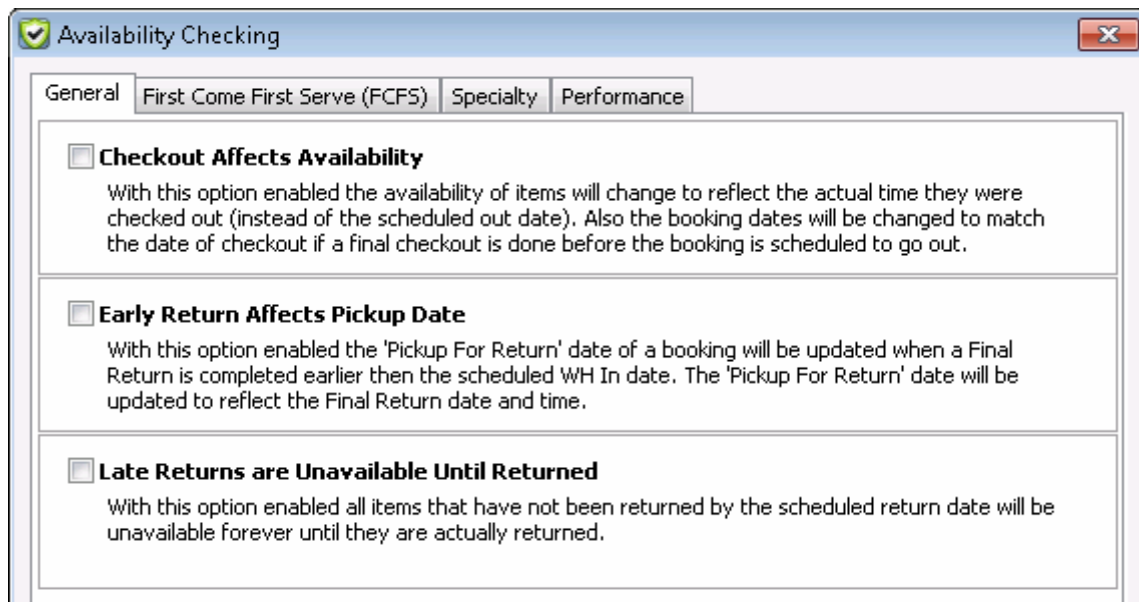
Availability Checking

General | First Come First Serve (FCFS) | Specialty | Performance

Checkout Affects Availability

With this option enabled the availability of items will change to reflect the actual time they were checked out (instead of the scheduled out date). Also the booking dates will be changed to match the date of checkout if a final checkout is done before the booking is scheduled to go out.

Early Return Affects Pickup Date

With this option enabled the 'Pickup For Return' date of a booking will be updated when a Final Return is completed earlier then the scheduled WH In date. The 'Pickup For Return' date will be updated to reflect the Final Return date and time.

Late Returns are Unavailable Until Returned

With this option enabled all items that have not been returned by the scheduled return date will be unavailable forever until they are actually returned.